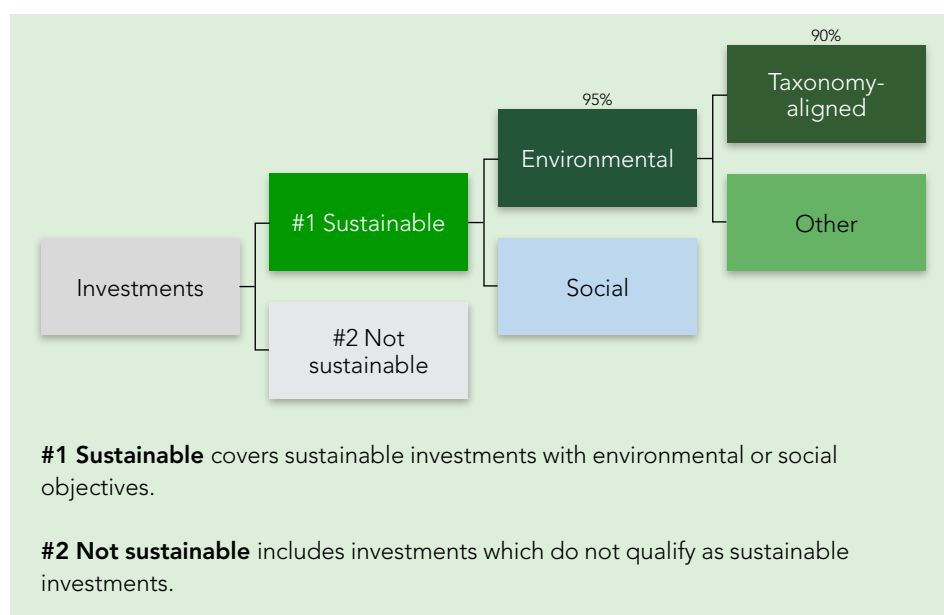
90%

Taxonomy-aligned

95%

Environmental

#1 Sustainable

Other

Investments

Social

#2 Not sustainable

**#1 Sustainable** covers sustainable investments with environmental or social objectives.

**#2 Not sustainable** includes investments which do not qualify as sustainable investments.